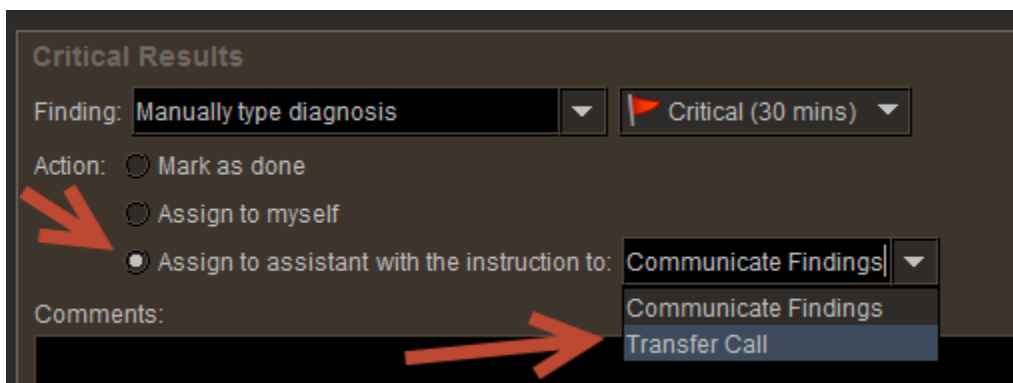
Critical Results

Finding: Manually type diagnosis

Critical (30 mins)

Action: Mark as done

Assign to myself

Assign to assistant with the instruction to: Communicate Findings

Communicate Findings

Transfer Call

Comments: